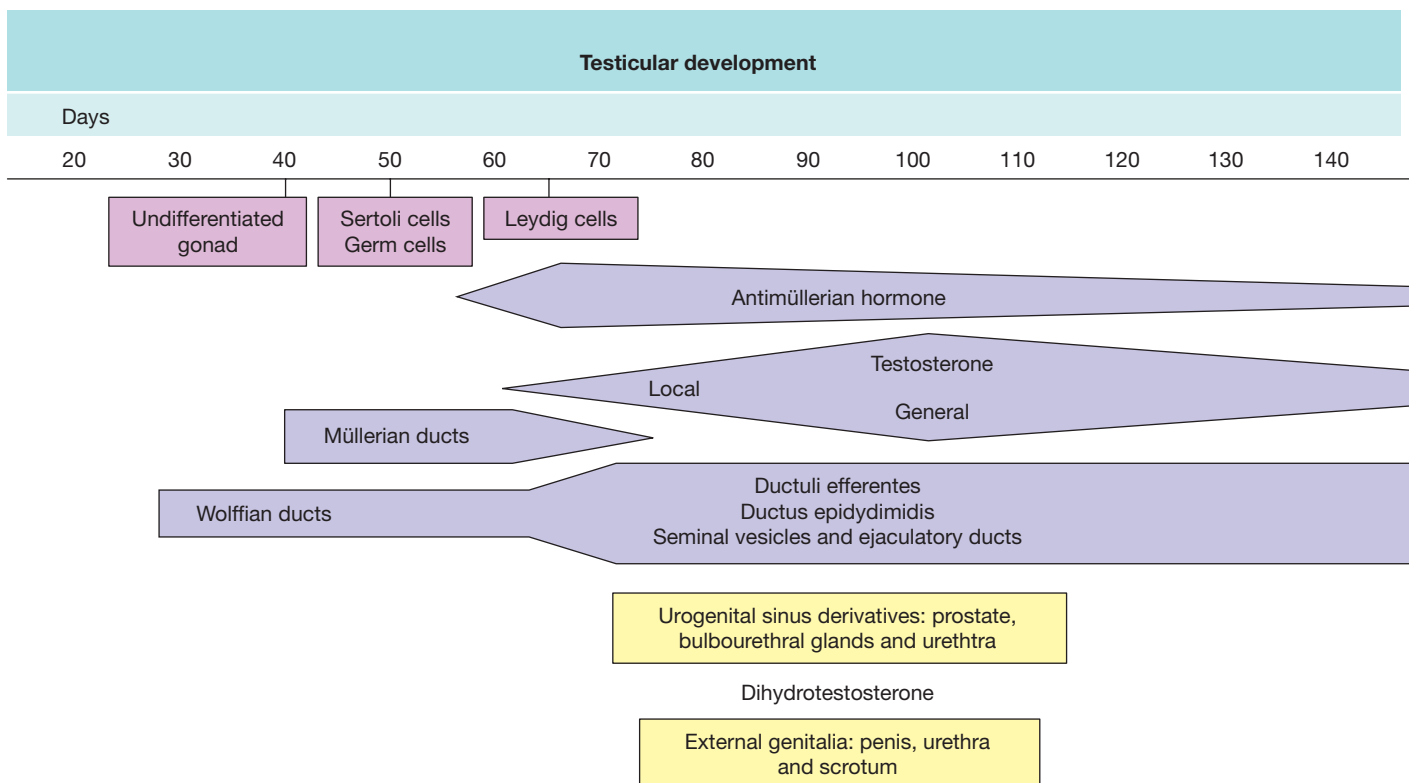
Testicular development

Days

20 30 40 50 60 70 80 90 100 110 120 130 140

Undifferentiated gonad

Sertoli cells
Germ cells

Leydig cells

Antimüllerian hormone

Testosterone

Local

General

Müllerian ducts

Wolffian ducts

Ductuli efferentes
Ductus epidydimidis
Seminal vesicles and ejaculatory ducts

Urogenital sinus derivatives: prostate, bulbourethral glands and urethra

Dihydrotestosterone

External genitalia: penis, urethra and scrotum